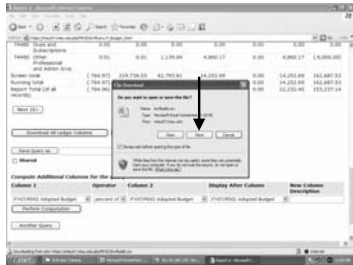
74460 Dues and Subscriptions
74490 Other Professional and Admin Srvs
0.01 0.01 1,170.94 4,883.17 0.00 4,883.17 (4,000.00)

Screen total (744.97) 219,738.03 42,793.61 14,252.69 0.00 14,252.69 162,687.53
Running total (744.97) 14,252.69 0.00 14,252.69 162,687.53
Report Total (of all records) (744.96) 22,152.40 0.00 22,152.40 153,237.14

Next 20>

Download All Ledger Columns

Save Query As

Shared

Compute Additional Columns for the query

Column 1 | Operator | Column 2 | Display After Column | New Column Description

FY07/FY08 Adopted Budget | percent of | FY07/FY08 Adopted Budget | FY07/FY08 Adopted Budget

Perform Computation

Another Query

File Download

Do you want to open or save this file?

Name: ...
Type: Microsoft Excel Worksheet
From: ...

Open Save Cancel

Always ask before opening this type of file

While files from the Internet can be useful, some files can potentially harm your computer. If you do not trust the source, do not open or save this file. What's the risk?

Internet